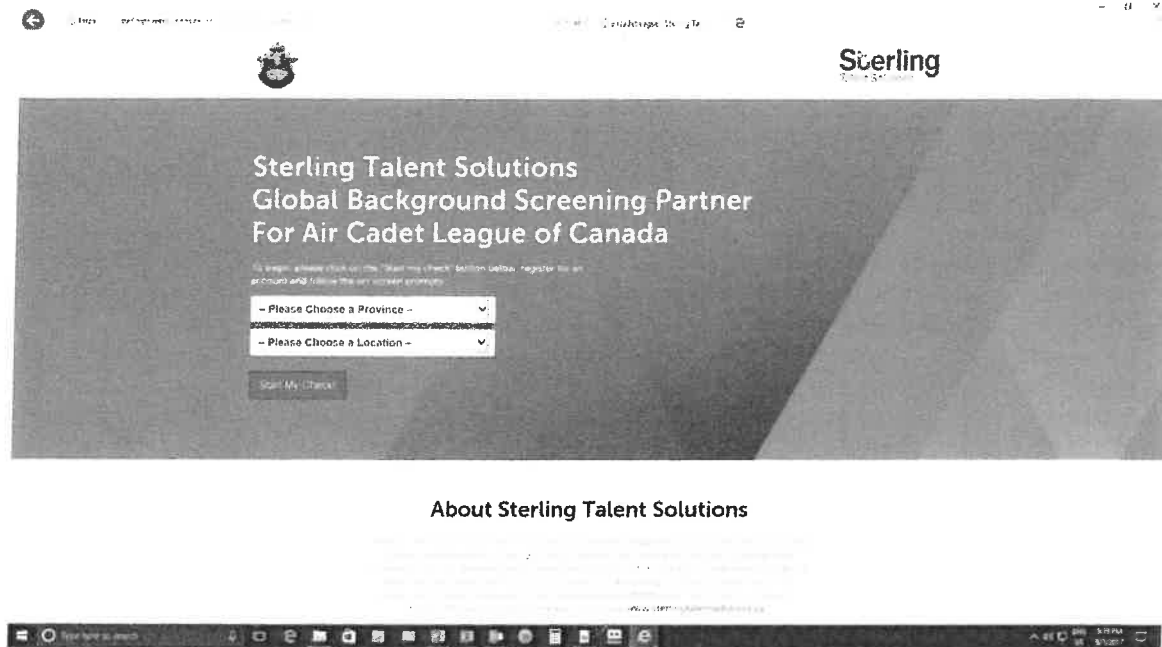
Sterling

Sterling Talent Solutions
Global Background Screening Partner
For Air Cadet League of Canada

To begin, please click on the "Start my check" button below, register for an account and follow the on screen prompts.

– Please Choose a Province –

– Please Choose a Location –

Start My Check

About Sterling Talent Solutions

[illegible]